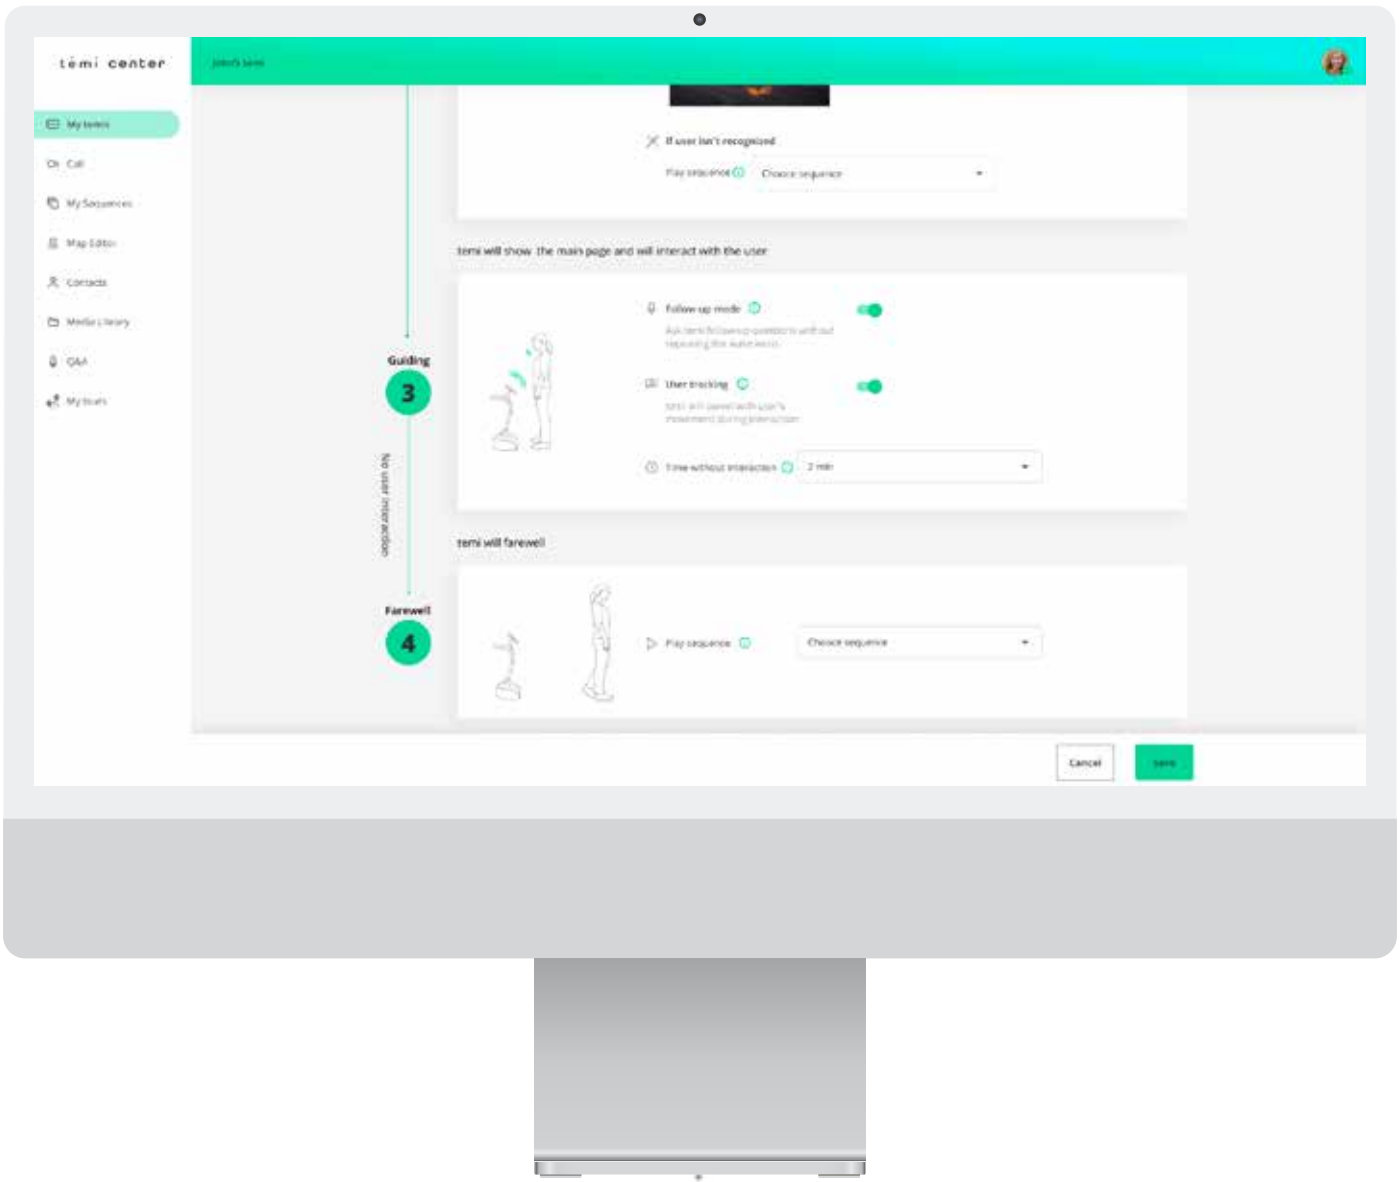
temi center

John's temi

My temis

Call

My Sequences

Map Editor

Contacts

Media Library

Q&A

My tours

If user isn't recognized

Play sequence

Choose sequence

temi will show the main page and will interact with the user

Follow up mode

Ask temi follow-up questions without repeating the wake word.

User tracking

temi will swivel with user's movement during interaction

Time without interaction

2 min

Guiding

3

No user interaction

temi will farewell

Farewell

4

Play sequence

Choose sequence

Cancel

Save